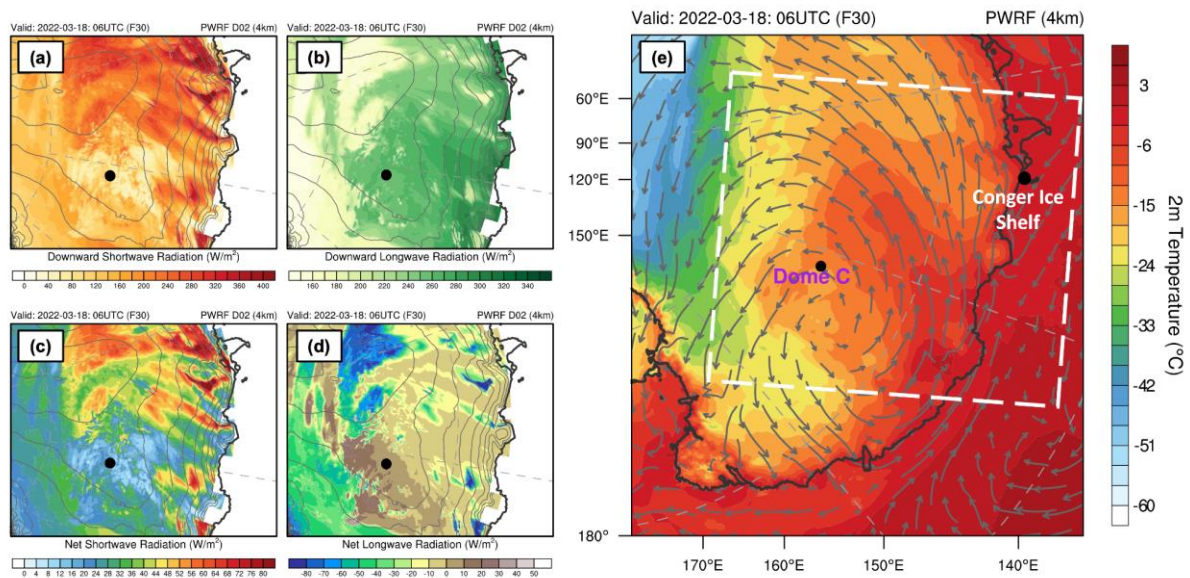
Valid: 2022-03-18: 06UTC (F30) PWRF D02 (4km)

(a)

Downward Shortwave Radiation (W/m$^2$)

0 40 80 120 160 200 240 280 320 360 400

Valid: 2022-03-18: 06UTC (F30) PWRF D02 (4km)

(b)

Downward Longwave Radiation (W/m$^2$)

160 180 200 220 240 260 280 300 320 340

Valid: 2022-03-18: 06UTC (F30) PWRF D02 (4km)

(c)

Net Shortwave Radiation (W/m$^2$)

0 4 8 12 16 20 24 28 32 36 40 44 48 52 56 60 64 68 72 76 80

Valid: 2022-03-18: 06UTC (F30) PWRF D02 (4km)

(d)

Net Longwave Radiation (W/m$^2$)

-80 -70 -60 -50 -40 -30 -20 -10 0 10 20 30 40 50

Valid: 2022-03-18: 06UTC (F30) PWRF (4km)

(e)

60°E

90°E

120°E

150°E

180°

Conger Ice Shelf

Dome C

170°E 160°E 150°E 140°E

3
-6
-15
-24
-33
-42
-51
-60

2m Temperature (°C)